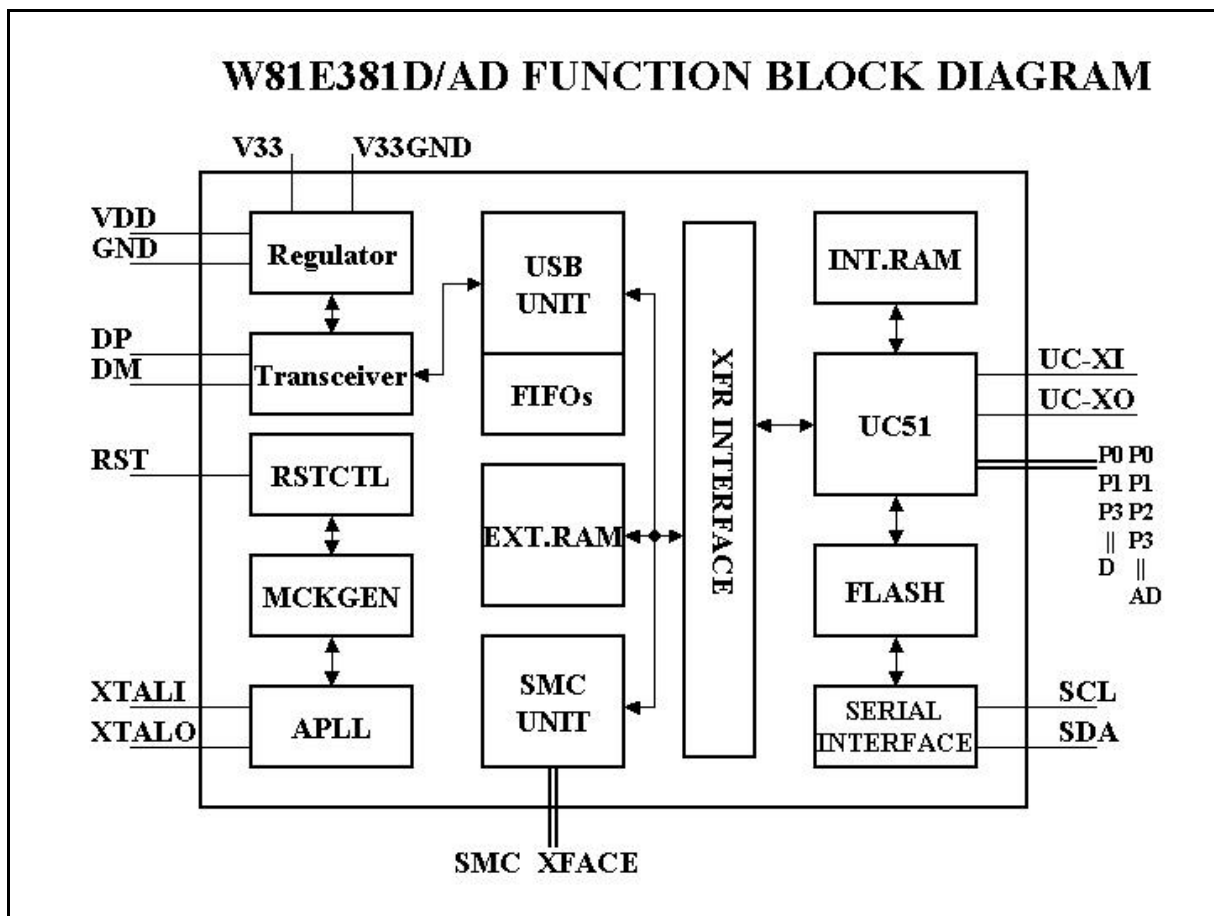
W81E381D/AD FUNCTION BLOCK DIAGRAM

V33
V33GND
VDD
GND
Regulator
DP
DM
Transceiver
RST
RSTCTL
MCKGEN
XTALI
XTALO
APLL

USB UNIT
FIFOs
EXT.RAM
SMC UNIT

XFR INTERFACE

INT.RAM
UC51
FLASH
SERIAL INTERFACE

UC-XI
UC-XO
P0 P0
P1 P1
P3 P2
|| P3
D ||
AD
SCL
SDA

SMC XFACE